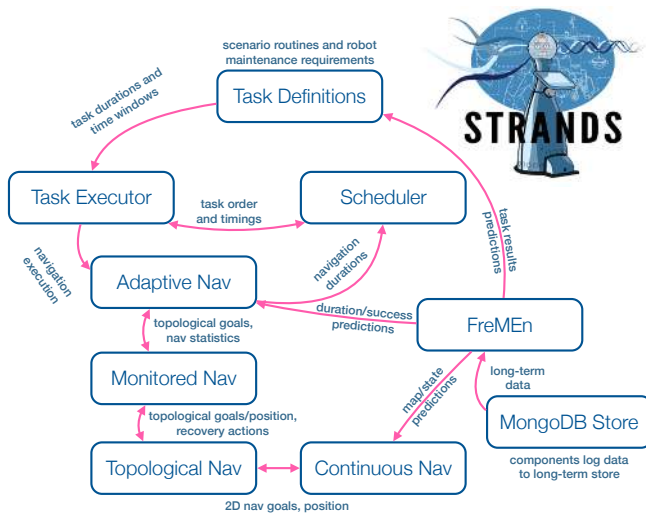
scenario routines and robot maintenance requirements

STRANDS

Task Definitions

task durations and time windows

Task Executor

task order and timings

Scheduler

task results predictions

navigation execution

Adaptive Nav

navigation durations

duration/success predictions

FreMEn

topological goals, nav statistics

Monitored Nav

map/state predictions

long-term data

topological goals/position, recovery actions

MongoDB Store

Topological Nav

Continuous Nav

components log data to long-term store

2D nav goals, position